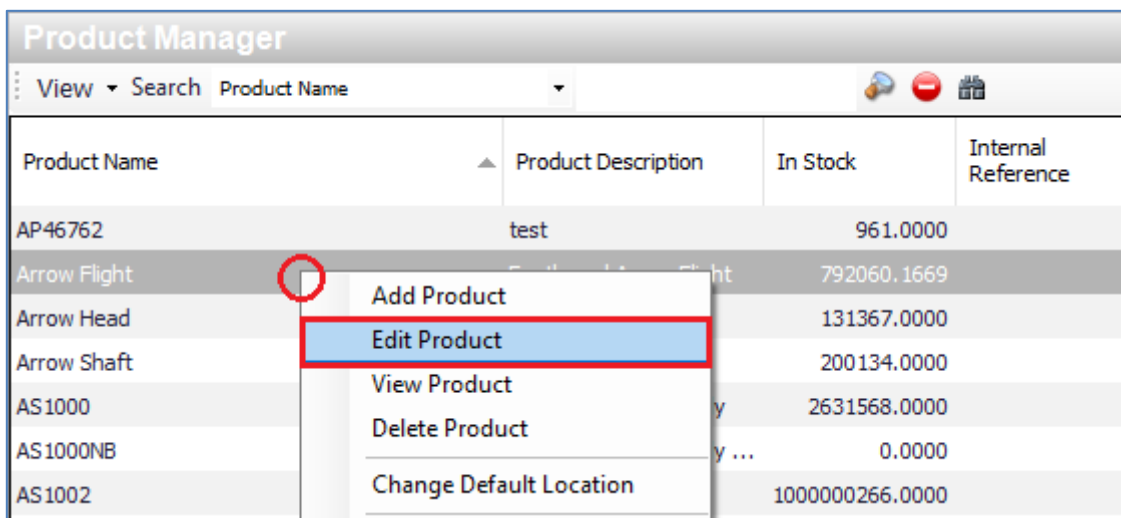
Product Manager

View ▾ Search Product Name ▾

| Product Name | Product Description | In Stock | Internal Reference |
|---|---|---|---|
| AP46762 | test | 961.0000 | |
| Arrow Flight | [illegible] | 792060.1669 | |
| Arrow Head | | 131367.0000 | |
| Arrow Shaft | | 200134.0000 | |
| AS1000 | y | 2631568.0000 | |
| AS1000NB | y ... | 0.0000 | |
| AS1002 | | 1000000266.0000 | |

Add Product
Edit Product
View Product
Delete Product
Change Default Location